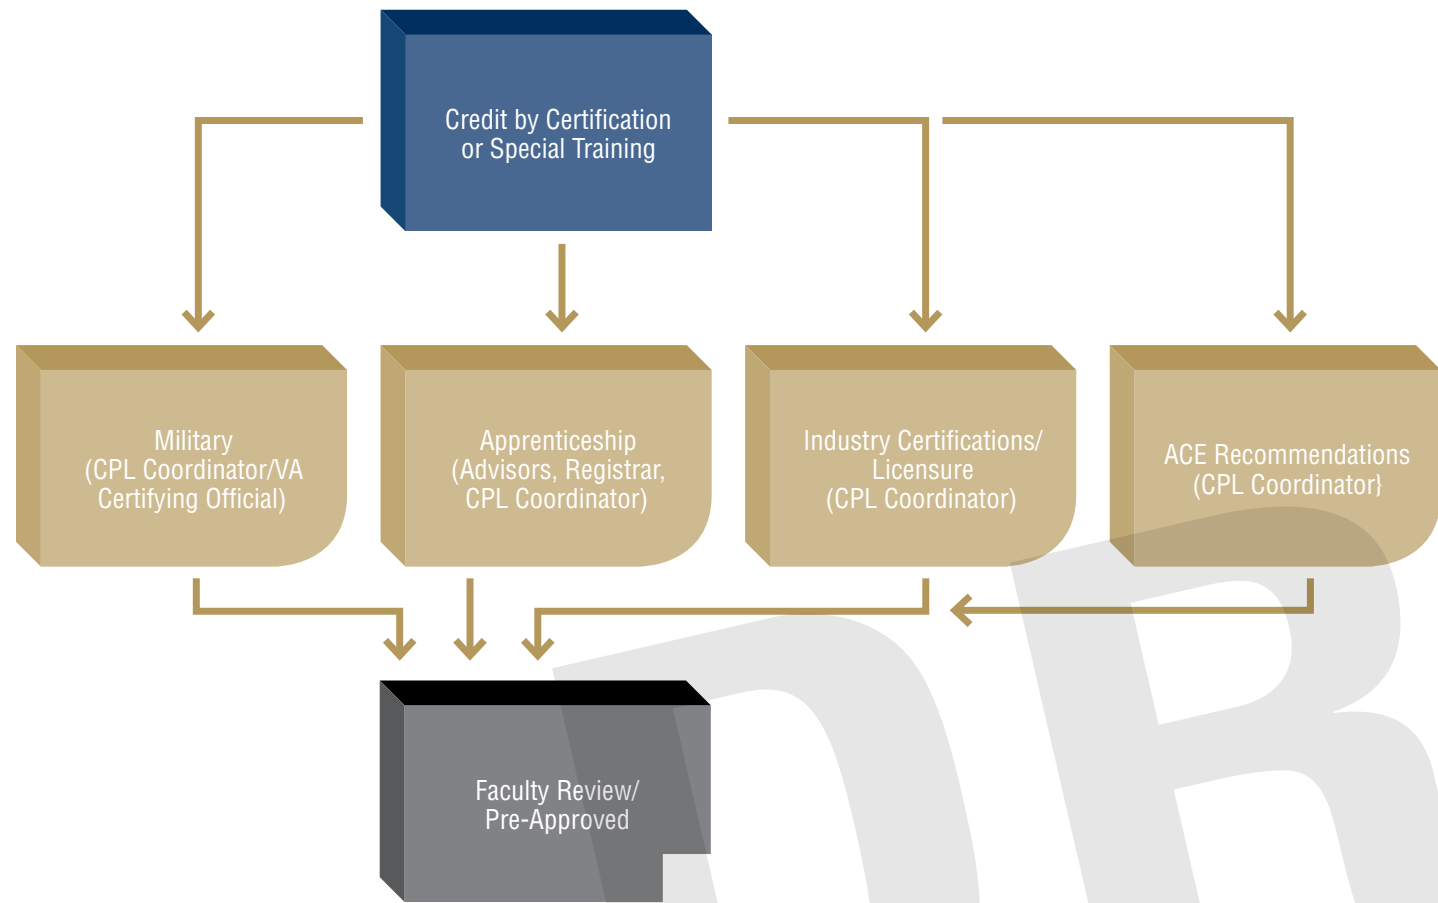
Credit by Certification or Special Training

Military (CPL Coordinator/VA Certifying Official)

Apprenticeship (Advisors, Registrar, CPL Coordinator)

Industry Certifications/ Licensure (CPL Coordinator)

ACE Recommendations (CPL Coordinator}

Faculty Review/ Pre-Approved